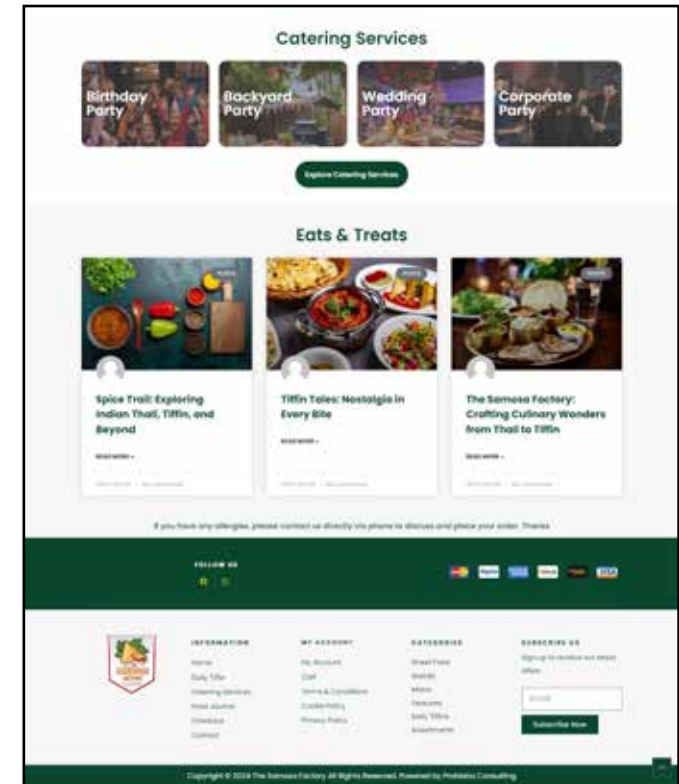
Catering Services

Birthday Party

Backyard Party

Wedding Party

Corporate Party

Explore Catering Services

Eats & Treats

Spice Trail: Exploring Indian Thali, Tiffin, and Beyond

READ MORE »

Tiffin Tales: Nostalgia in Every Bite

READ MORE »

The Samosa Factory: Crafting Culinary Wonders from Thali to Tiffin

READ MORE »

If you have any allergies, please contact us directly via phone to discuss and place your order. Thanks

FOLLOW US

INFORMATION
Home
Daily Tiffin
Catering Services
Food Journal
Checkout
Contact

MY ACCOUNT
My Account
Cart
Terms & Conditions
Cookie Policy
Privacy Policy

CATEGORIES
Street Food
Snacks
Mains
Featured
Daily Tiffins
Assortments

SUBSCRIBE US
Sign up to receive our latest offers

Email

Subscribe Now

Copyright © 2024 The Samosa Factory All Rights Reserved. Powered by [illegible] Consulting